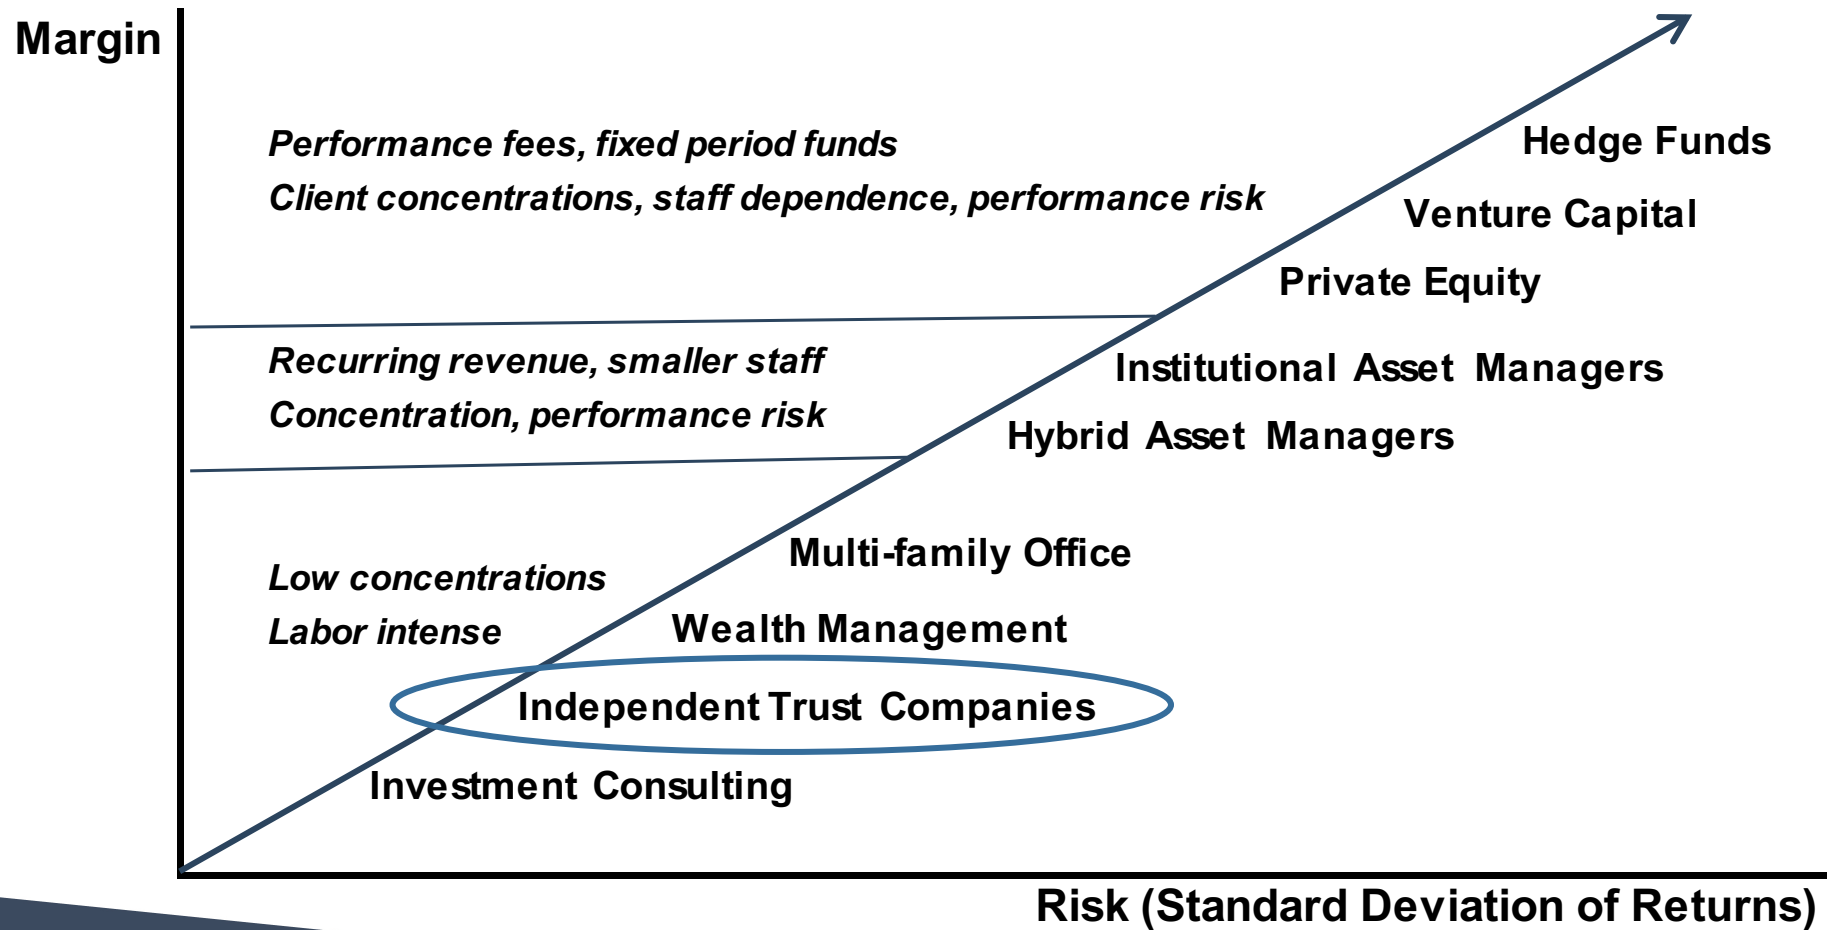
Margin

Performance fees, fixed period funds
Client concentrations, staff dependence, performance risk

Hedge Funds
Venture Capital
Private Equity

Recurring revenue, smaller staff
Concentration, performance risk

Institutional Asset Managers
Hybrid Asset Managers

Low concentrations
Labor intense

Multi-family Office
Wealth Management
Independent Trust Companies
Investment Consulting

Risk (Standard Deviation of Returns)